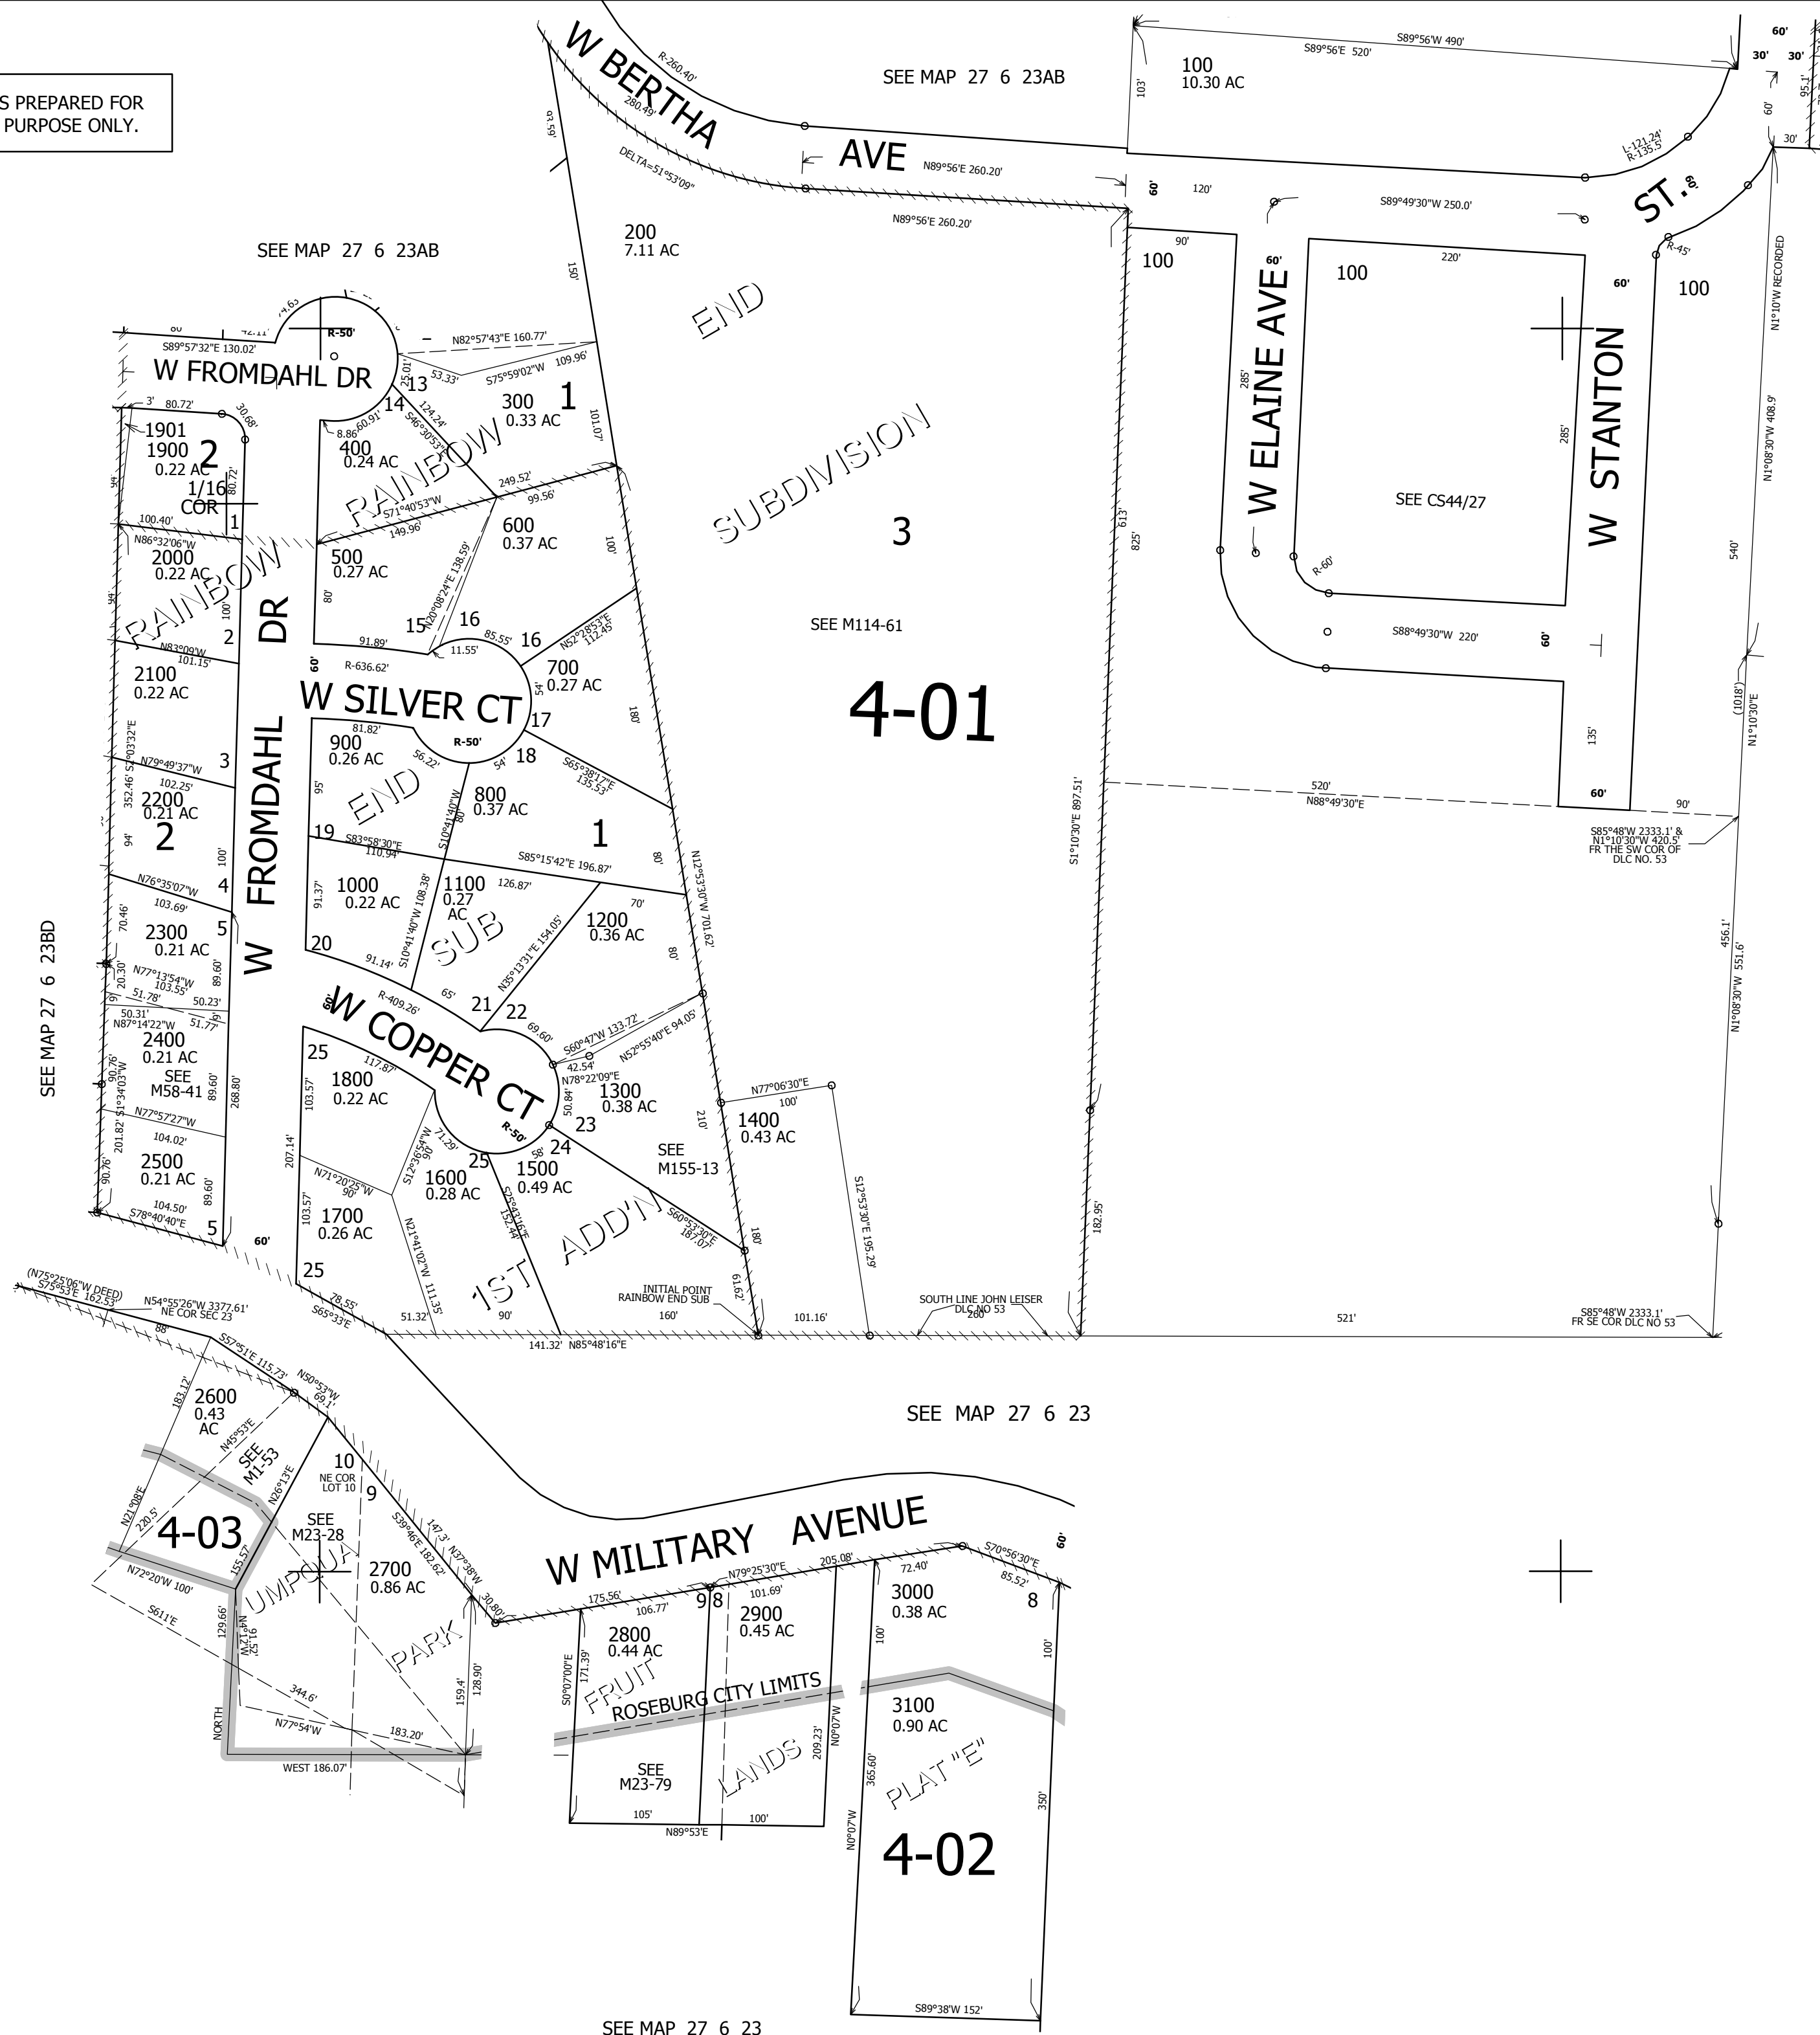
S PREPARED FOR
PURPOSE ONLY.

SEE MAP 27 6 23AB

SEE MAP 27 6 23AB

W BERTHA AVE

R-260.40'
280.49'
DELTA=51°53'09"
N89°56'E 260.20'
N89°56'E 260.20'

100
10.30 AC
S89°56'W 490'
S89°56'E 520'
103'

200
7.11 AC

RAINBOW END SUBDIVISION 3

SEE M114-61

4-01

W FROMDAHL DR
S89°57'32"E 130.02'
N82°57'43"E 160.77'
S75°59'02"W 109.96'
R-50'

300
0.33 AC
1
400
0.24 AC
13
14
500
0.27 AC
600
0.37 AC
15
16
16
700
0.27 AC
W SILVER CT
R-636.62'
R-50'
17
18
900
0.26 AC
800
0.37 AC
1
19
1000
0.22 AC
1100
0.27
AC
1200
0.36 AC
20
21
22
W COPPER CT
R-409.26'
R-50'
23
24
25
1800
0.22 AC
1300
0.38 AC
1600
0.28 AC
1500
0.49 AC
1700
0.26 AC
25
25
SEE
M155-13
1400
0.43 AC
1ST ADD'N

1901
1900
0.22 AC
2
1/16
COR
1
2000
0.22 AC
2
2100
0.22 AC
3
2200
0.21 AC
2
4
2300
0.21 AC
5
2400
0.21 AC
SEE
M58-41
2500
0.21 AC
5
RAINBOW
W FROMDAHL DR

SEE MAP 27 6 23BD

W ELAINE AVE
100
100
100
SEE CS44/27
W STANTON ST.
S89°49'30"W 250.0'
S88°49'30"W 220'
520'
N88°49'30"E
S85°48'W 2333.1' &
N1°10'30"E 420.5'
FR THE SW COR OF
DLC NO. 53
N1°10'W RECORDED
N1°08'30"W 408.9'
N1°08'30"W 551.6'
S1°10'30"E 897.51'
N12°53'30"W 701.62'
S12°53'30"E 195.29'
N77°06'30"E

INITIAL POINT
RAINBOW END SUB
SOUTH LINE JOHN LEISER
DLC NO 53
S85°48'W 2333.1'
FR SE COR DLC NO 53
N85°48'16"E
141.32'
101.16'
521'

(N75°25'06"W DEED)
S75°53'E 162.53'
N54°55'26"W 3377.61'
NE COR SEC 23

SEE MAP 27 6 23

2600
0.43
AC
SEE
M1-53
10
NE COR
LOT 10
9
4-03
SEE
M23-28
2700
0.86 AC
UMPQUA PARK
W MILITARY AVENUE
9 8
2800
0.44 AC
2900
0.45 AC
3000
0.38 AC
8
FRUIT LANDS
ROSEBURG CITY LIMITS
SEE
M23-79
3100
0.90 AC
PLAT "E"
4-02
N72°20'W 100'
S611°E
N77°54'W
WEST 186.07'
NORTH
S89°38'W 152'
N89°53'E

SEE MAP 27 6 23